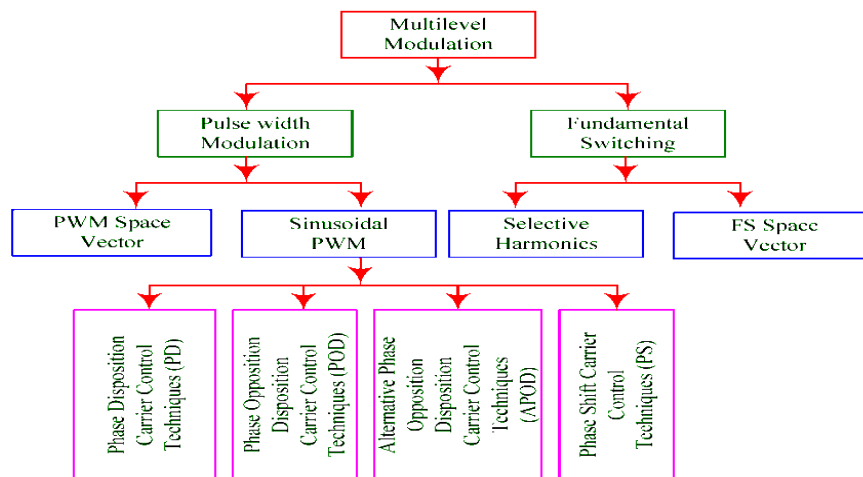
Multilevel Modulation

Pulse width Modulation

Fundamental Switching

PWM Space Vector

Sinusoidal PWM

Selective Harmonics

FS Space Vector

Phase Disposition Carrier Control Techniques (PD)

Phase Opposition Disposition Carrier Control Techniques (POD)

Alternative Phase Opposition Disposition Carrier Control Techniques (APOD)

Phase Shift Carrier Control Techniques (PS)